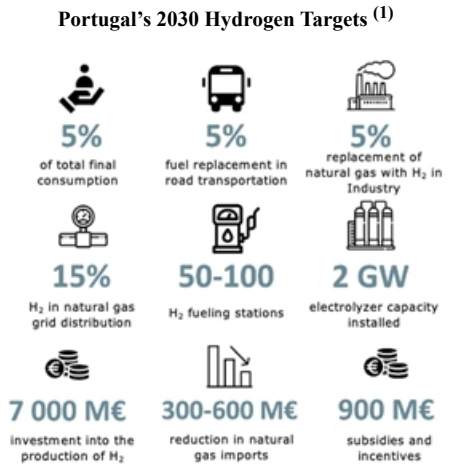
Portugal's 2030 Hydrogen Targets $^{(1)}$

5%
of total final consumption

5%
fuel replacement in road transportation

5%
replacement of natural gas with $H_2$ in Industry

15%
$H_2$ in natural gas grid distribution

50-100
$H_2$ fueling stations

2 GW
electrolyzer capacity installed

7 000 M€
investment into the production of $H_2$

300-600 M€
reduction in natural gas imports

900 M€
subsidies and incentives